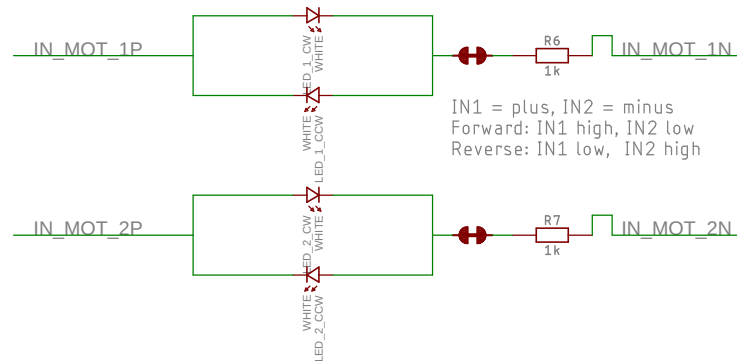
IN_MOT_1P

LED_1_CW
WHITE

WHITE
LED_1_CCW

R6
1k

IN_MOT_1N

IN1 = plus, IN2 = minus
Forward: IN1 high, IN2 low
Reverse: IN1 low, IN2 high

IN_MOT_2P

LED_2_CW
WHITE

WHITE
LED_2_CCW

R7
1k

IN_MOT_2N